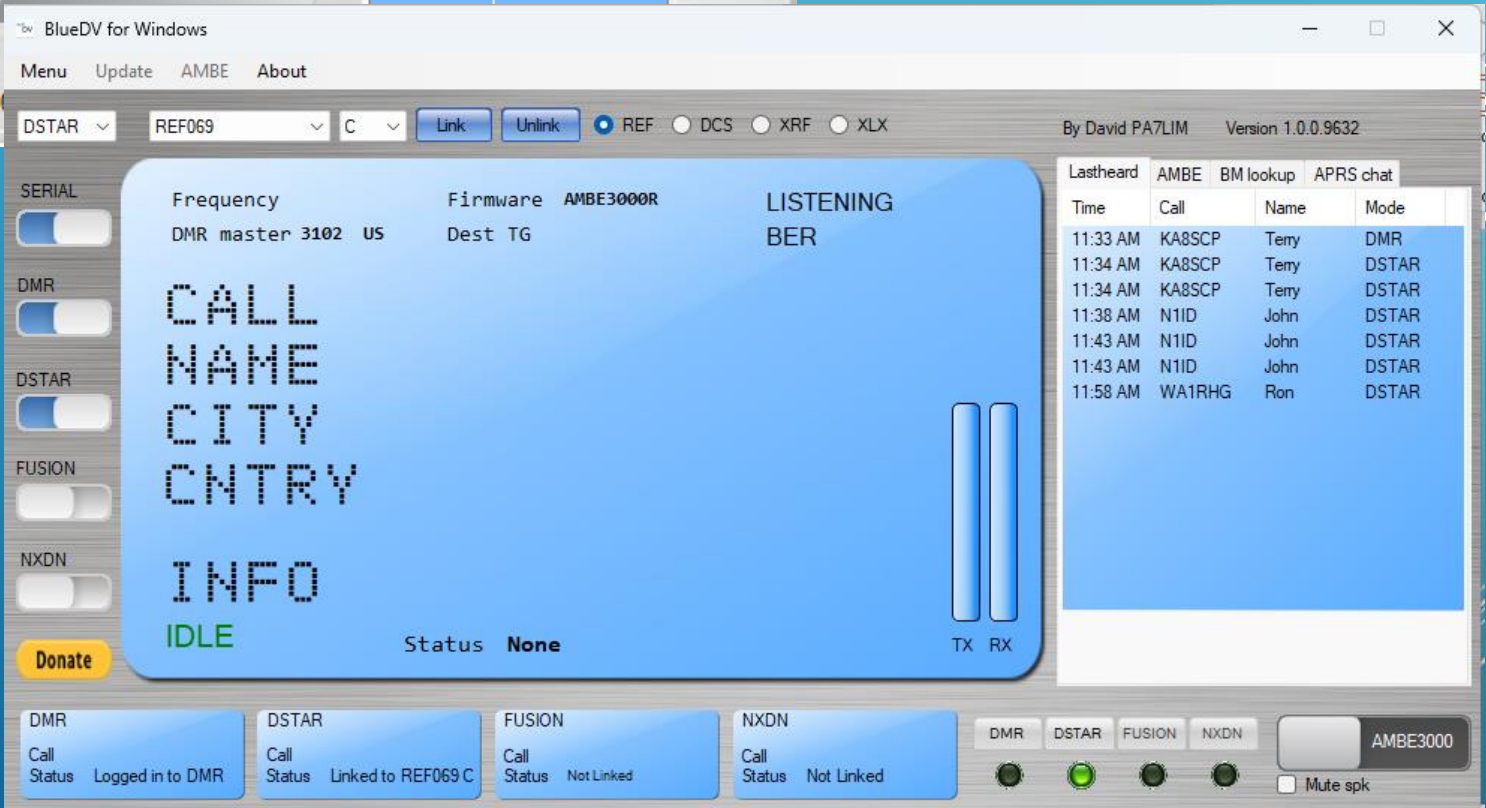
BlueDV for Windows

Menu Update AMBE About

DSTAR REF069 C Link Unlink REF DCS XRF XLX

By David PA7LIM Version 1.0.0.9632

SERIAL

DMR

DSTAR

FUSION

NXDN

Donate

Frequency
DMR master 3102 US

Firmware AMBE3000R
Dest TG

LISTENING
BER

CALL
NAME
CITY
CNTRY

INFO

IDLE

Status None

TX RX

| Lastheard | AMBE | BM lookup | APRS chat |
|---|---|---|---|

| Time | Call | Name | Mode |
|---|---|---|---|
| 11:33 AM | KA8SCP | Terry | DMR |
| 11:34 AM | KA8SCP | Terry | DSTAR |
| 11:34 AM | KA8SCP | Terry | DSTAR |
| 11:38 AM | N1ID | John | DSTAR |
| 11:43 AM | N1ID | John | DSTAR |
| 11:43 AM | N1ID | John | DSTAR |
| 11:58 AM | WA1RHG | Ron | DSTAR |

DMR
Call
Status Logged in to DMR

DSTAR
Call
Status Linked to REF069 C

FUSION
Call
Status Not Linked

NXDN
Call
Status Not Linked

DMR DSTAR FUSION NXDN

AMBE3000

Mute spk